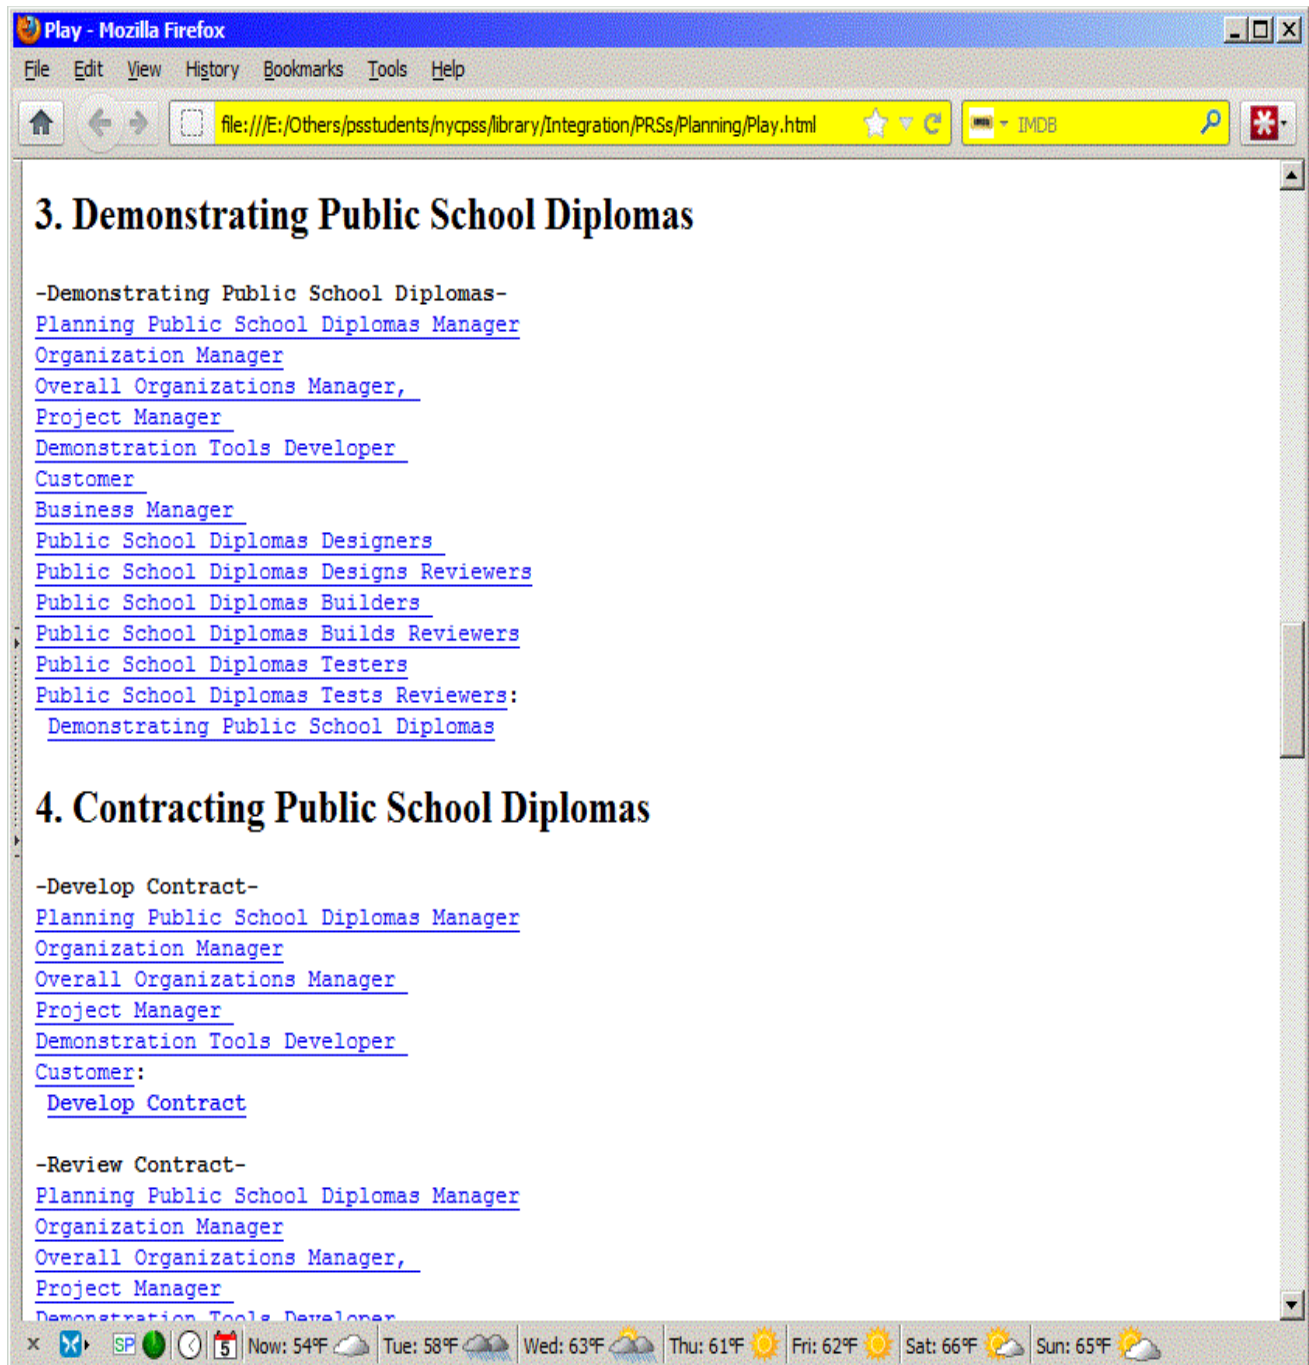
Play - Mozilla Firefox

File Edit View History Bookmarks Tools Help

file:///E:/Others/psstudents/nycpss/library/Integration/PRSs/Planning/Play.html

IMDB

# 3. Demonstrating Public School Diplomas

-Demonstrating Public School Diplomas-
Planning Public School Diplomas Manager
Organization Manager
Overall Organizations Manager,
Project Manager
Demonstration Tools Developer
Customer
Business Manager
Public School Diplomas Designers
Public School Diplomas Designs Reviewers
Public School Diplomas Builders
Public School Diplomas Builds Reviewers
Public School Diplomas Testers
Public School Diplomas Tests Reviewers:
Demonstrating Public School Diplomas

# 4. Contracting Public School Diplomas

-Develop Contract-
Planning Public School Diplomas Manager
Organization Manager
Overall Organizations Manager
Project Manager
Demonstration Tools Developer
Customer:
Develop Contract

-Review Contract-
Planning Public School Diplomas Manager
Organization Manager
Overall Organizations Manager,
Project Manager
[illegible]

5 Now: 54°F Tue: 58°F Wed: 63°F Thu: 61°F Fri: 62°F Sat: 66°F Sun: 65°F